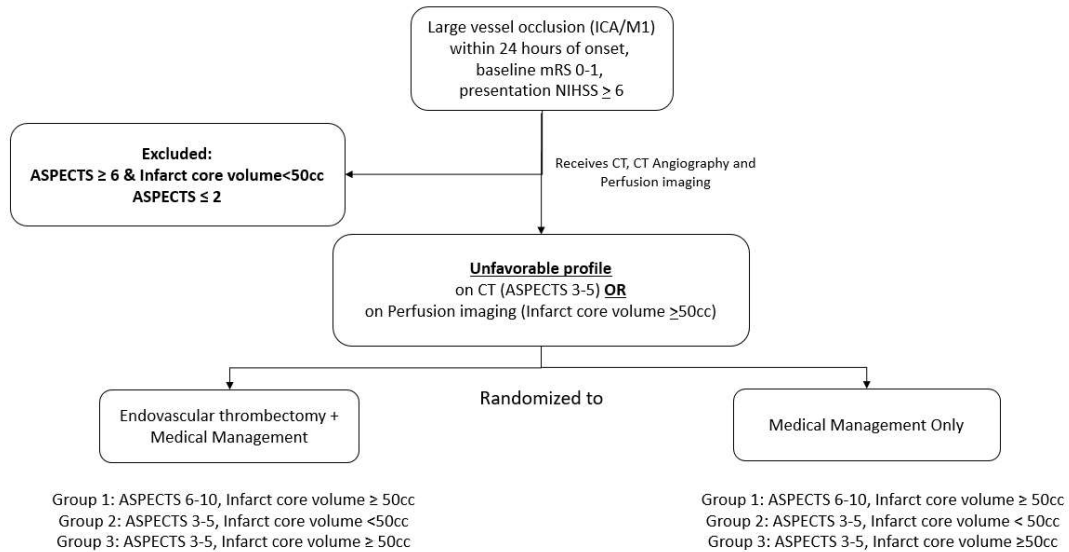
Large vessel occlusion (ICA/M1) within 24 hours of onset, baseline mRS 0-1, presentation NIHSS $\geq$ 6

Excluded:
ASPECTS ≥ 6 & Infarct core volume<50cc
ASPECTS ≤ 2

Receives CT, CT Angiography and Perfusion imaging

Unfavorable profile
on CT (ASPECTS 3-5) OR
on Perfusion imaging (Infarct core volume $\geq$50cc)

Randomized to

Endovascular thrombectomy + Medical Management

Medical Management Only

Group 1: ASPECTS 6-10, Infarct core volume ≥ 50cc
Group 2: ASPECTS 3-5, Infarct core volume <50cc
Group 3: ASPECTS 3-5, Infarct core volume ≥ 50cc

Group 1: ASPECTS 6-10, Infarct core volume ≥ 50cc
Group 2: ASPECTS 3-5, Infarct core volume < 50cc
Group 3: ASPECTS 3-5, Infarct core volume ≥50cc